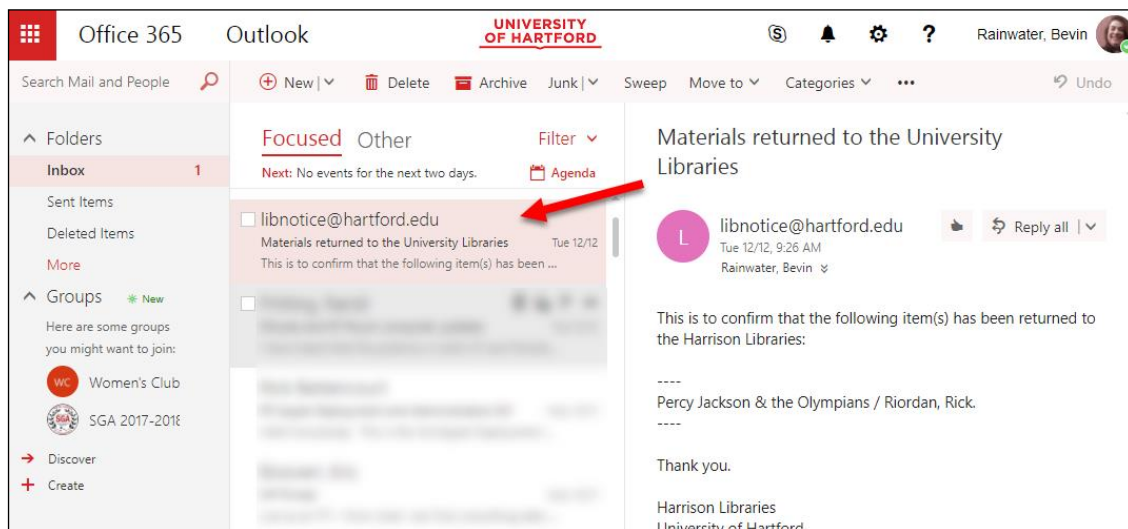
Office 365 Outlook UNIVERSITY OF HARTFORD

Rainwater, Bevin

Search Mail and People

New | Delete Archive Junk | Sweep Move to Categories ••• Undo

Folders
Inbox 1
Sent Items
Deleted Items
More
Groups New
Here are some groups you might want to join:
WC Women's Club
SGA 2017-2018
Discover
Create

Focused Other Filter
Next: No events for the next two days. Agenda

libnotice@hartford.edu
Materials returned to the University Libraries Tue 12/12
This is to confirm that the following item(s) has been ...

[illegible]

Materials returned to the University Libraries

L libnotice@hartford.edu
Tue 12/12, 9:26 AM
Rainwater, Bevin
Reply all |

This is to confirm that the following item(s) has been returned to the Harrison Libraries:

----
Percy Jackson & the Olympians / Riordan, Rick.
----

Thank you.

Harrison Libraries
University of Hartford